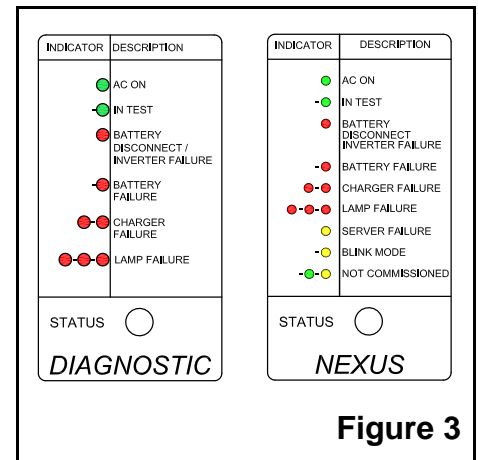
| INDICATOR | DESCRIPTION |
|---|---|
| | AC ON |
| | IN TEST |
| | BATTERY DISCONNECT / INVERTER FAILURE |
| | BATTERY FAILURE |
| | CHARGER FAILURE |
| | LAMP FAILURE |

STATUS

DIAGNOSTIC

| INDICATOR | DESCRIPTION |
|---|---|
| | AC ON |
| | IN TEST |
| | BATTERY DISCONNECT INVERTER FAILURE |
| | BATTERY FAILURE |
| | CHARGER FAILURE |
| | LAMP FAILURE |
| | SERVER FAILURE |
| | BLINK MODE |
| | NOT COMMISSIONED |

STATUS

NEXUS

Figure 3